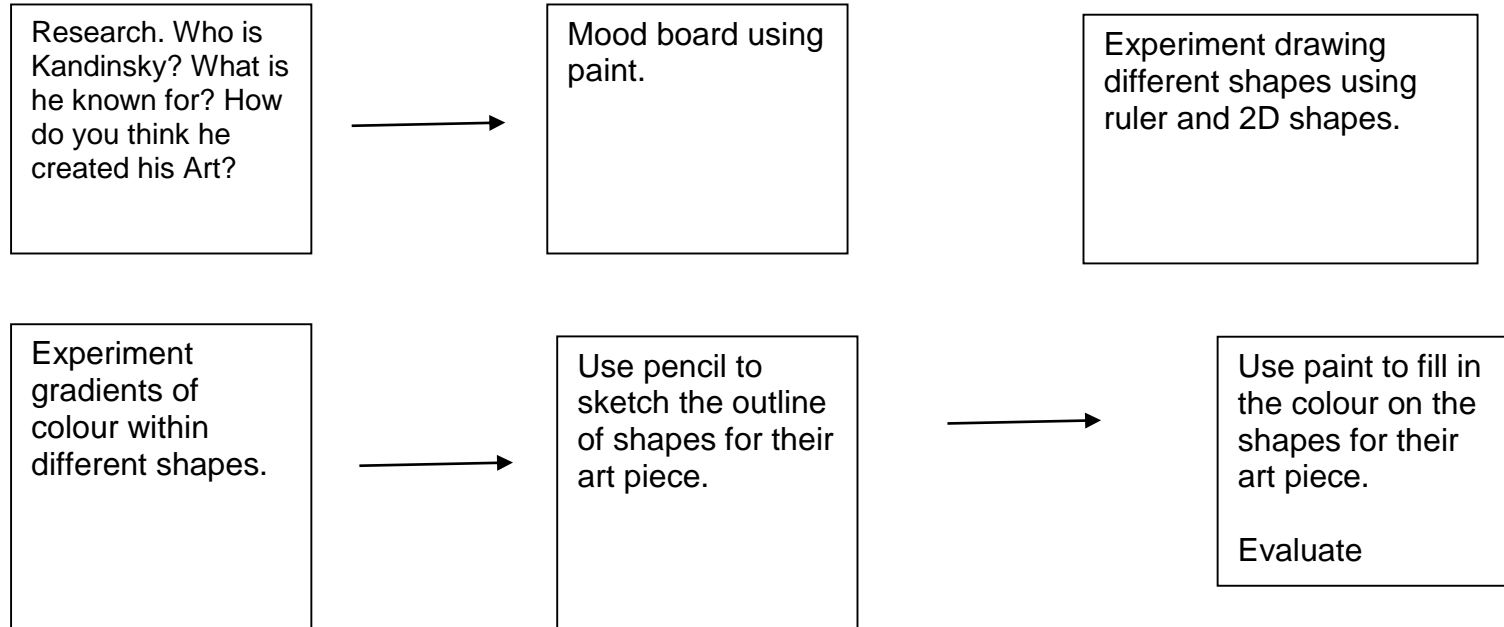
Research. Who is Kandinsky? What is he known for? How do you think he created his Art?

Mood board using paint.

Experiment drawing different shapes using ruler and 2D shapes.

Experiment gradients of colour within different shapes.

Use pencil to sketch the outline of shapes for their art piece.

Use paint to fill in the colour on the shapes for their art piece.

Evaluate